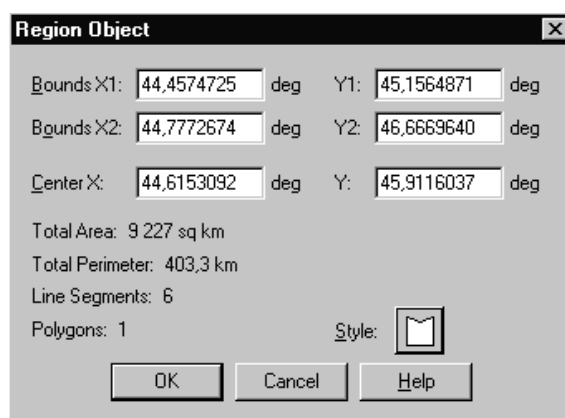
Region Object

Bounds X1: 44,4574725 deg Y1: 45,1564871 deg

Bounds X2: 44,7772674 deg Y2: 46,6669640 deg

Center X: 44,6153092 deg Y: 45,9116037 deg

Total Area: 9 227 sq km

Total Perimeter: 403,3 km

Line Segments: 6

Polygons: 1

Style:

OK Cancel Help